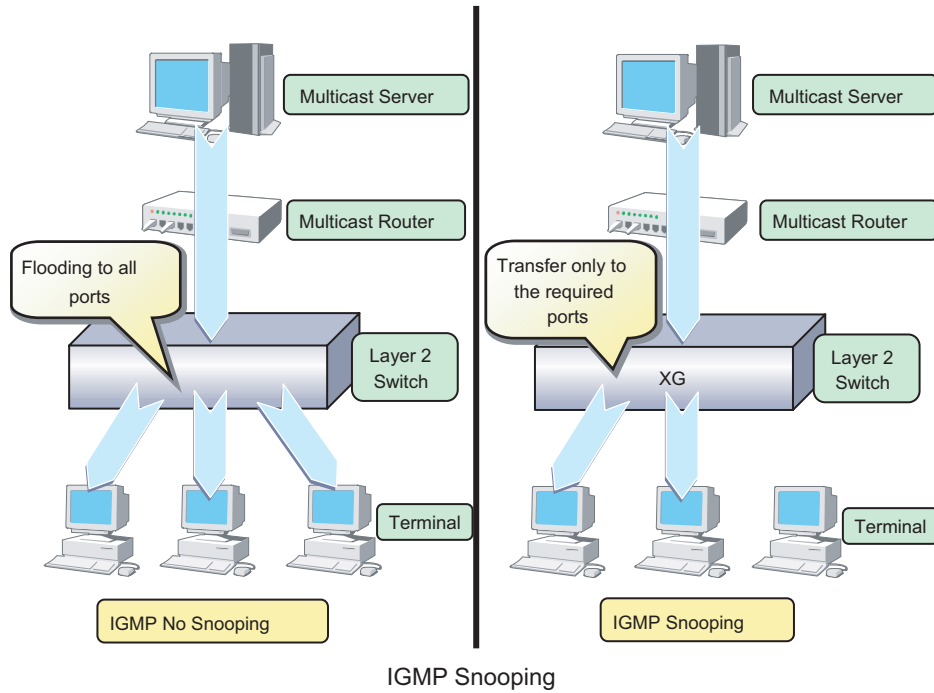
Multicast Server

Multicast Router

Flooding to all ports

Layer 2 Switch

Terminal

IGMP No Snooping

Multicast Server

Multicast Router

Transfer only to the required ports

XG

Layer 2 Switch

Terminal

IGMP Snooping

IGMP Snooping